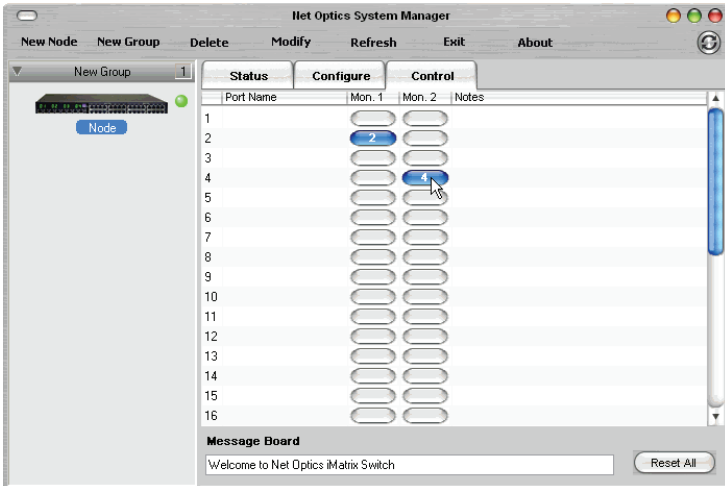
Net Optics System Manager

New Node New Group Delete Modify Refresh Exit About

New Group 1

Node

Status Configure Control

| Port Name | Mon. 1 | Mon. 2 | Notes |
|---|---|---|---|
| 1 | | | |
| 2 | 2 | | |
| 3 | | | |
| 4 | | 4 | |
| 5 | | | |
| 6 | | | |
| 7 | | | |
| 8 | | | |
| 9 | | | |
| 10 | | | |
| 11 | | | |
| 12 | | | |
| 13 | | | |
| 14 | | | |
| 15 | | | |
| 16 | | | |

Message Board

Welcome to Net Optics iMatrix Switch

Reset All